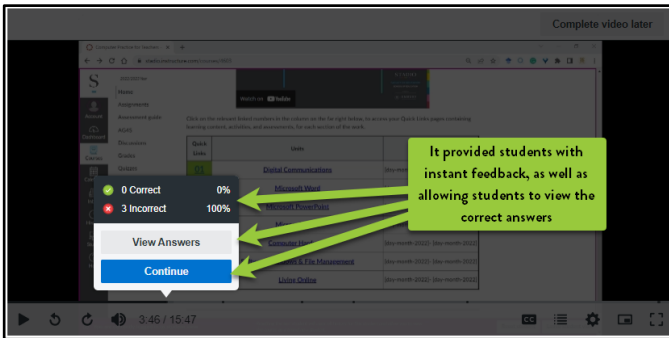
Complete video later

Watch on YouTube

Click on the relevant hyperlinks in the column on the far right below, to access your Quick Links pages containing learning content, activities, and assessments, for each section of the work.

| Quick Links | Units | |
|---|---|---|
| | Digital Communications | [day-month-2022] - [day-month-2022] |
| | Microsoft Word | |
| | Microsoft PowerPoint | |
| | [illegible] | |
| | Computer Hardware | [day-month-2022] - [day-month-2022] |
| | Files & File Management | [day-month-2022] - [day-month-2022] |
| | Living Online | [day-month-2022] - [day-month-2022] |

0 Correct 0%
3 Incorrect 100%
View Answers
Continue

It provided students with instant feedback, as well as allowing students to view the correct answers

3:46 / 15:47